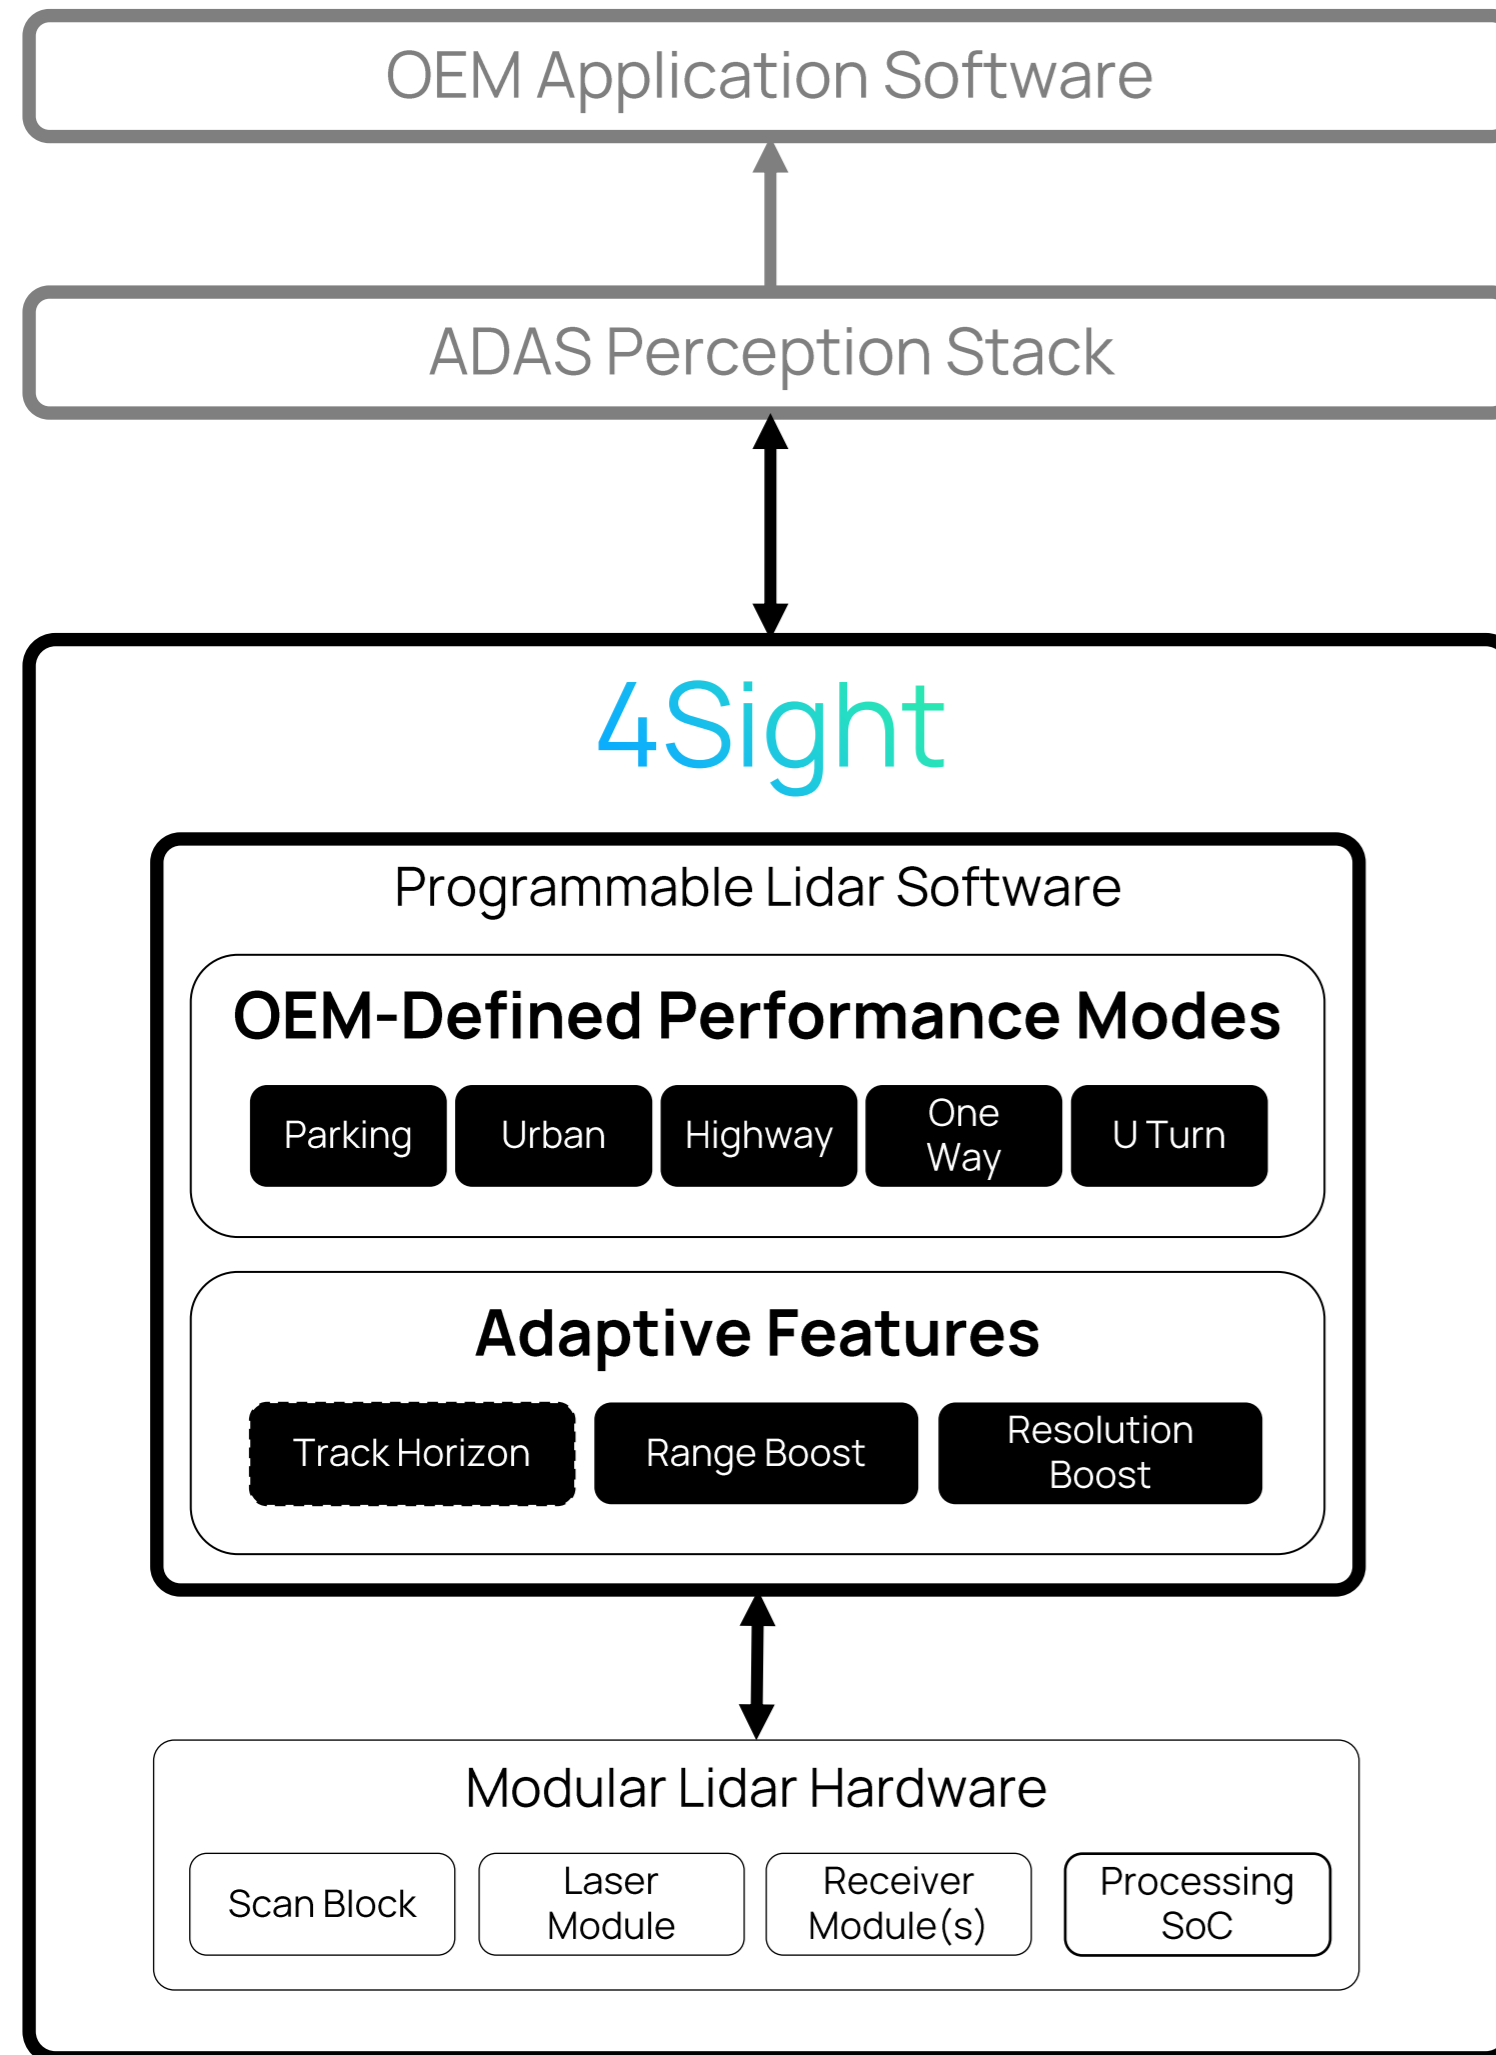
OEM Application Software

ADAS Perception Stack

4Sight

Programmable Lidar Software

OEM-Defined Performance Modes

Parking

Urban

Highway

One Way

U Turn

Adaptive Features

Track Horizon

Range Boost

Resolution Boost

Modular Lidar Hardware

Scan Block

Laser Module

Receiver Module(s)

Processing SoC